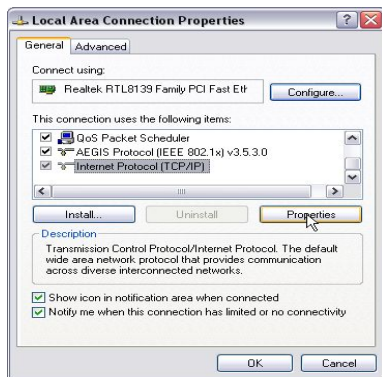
Local Area Connection Properties

? X

General | Advanced

Connect using:

Realtek RTL8139 Family PCI Fast Eth

Configure...

This connection uses the following items:

QoS Packet Scheduler

AEGIS Protocol (IEEE 802.1x) v3.5.3.0

Internet Protocol (TCP/IP)

Install...

Uninstall

Properties

Description

Transmission Control Protocol/Internet Protocol. The default wide area network protocol that provides communication across diverse interconnected networks.

Show icon in notification area when connected

Notify me when this connection has limited or no connectivity

OK

Cancel